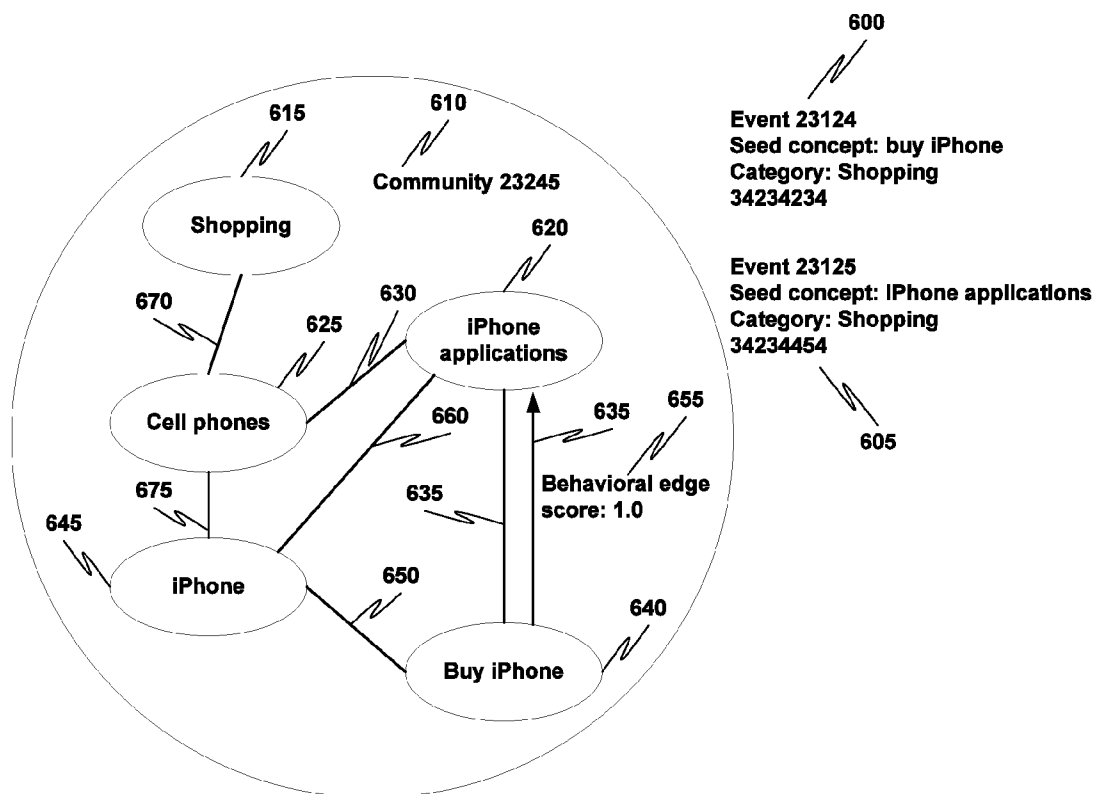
600

Event 23124
Seed concept: buy iPhone
Category: Shopping
34234234

Event 23125
Seed concept: IPhone applications
Category: Shopping
34234454

605

615

610

Community 23245

Shopping

620

iPhone applications

670

630

625

Cell phones

635

655

660

Behavioral edge score: 1.0

635

675

645

iPhone

650

640

Buy iPhone